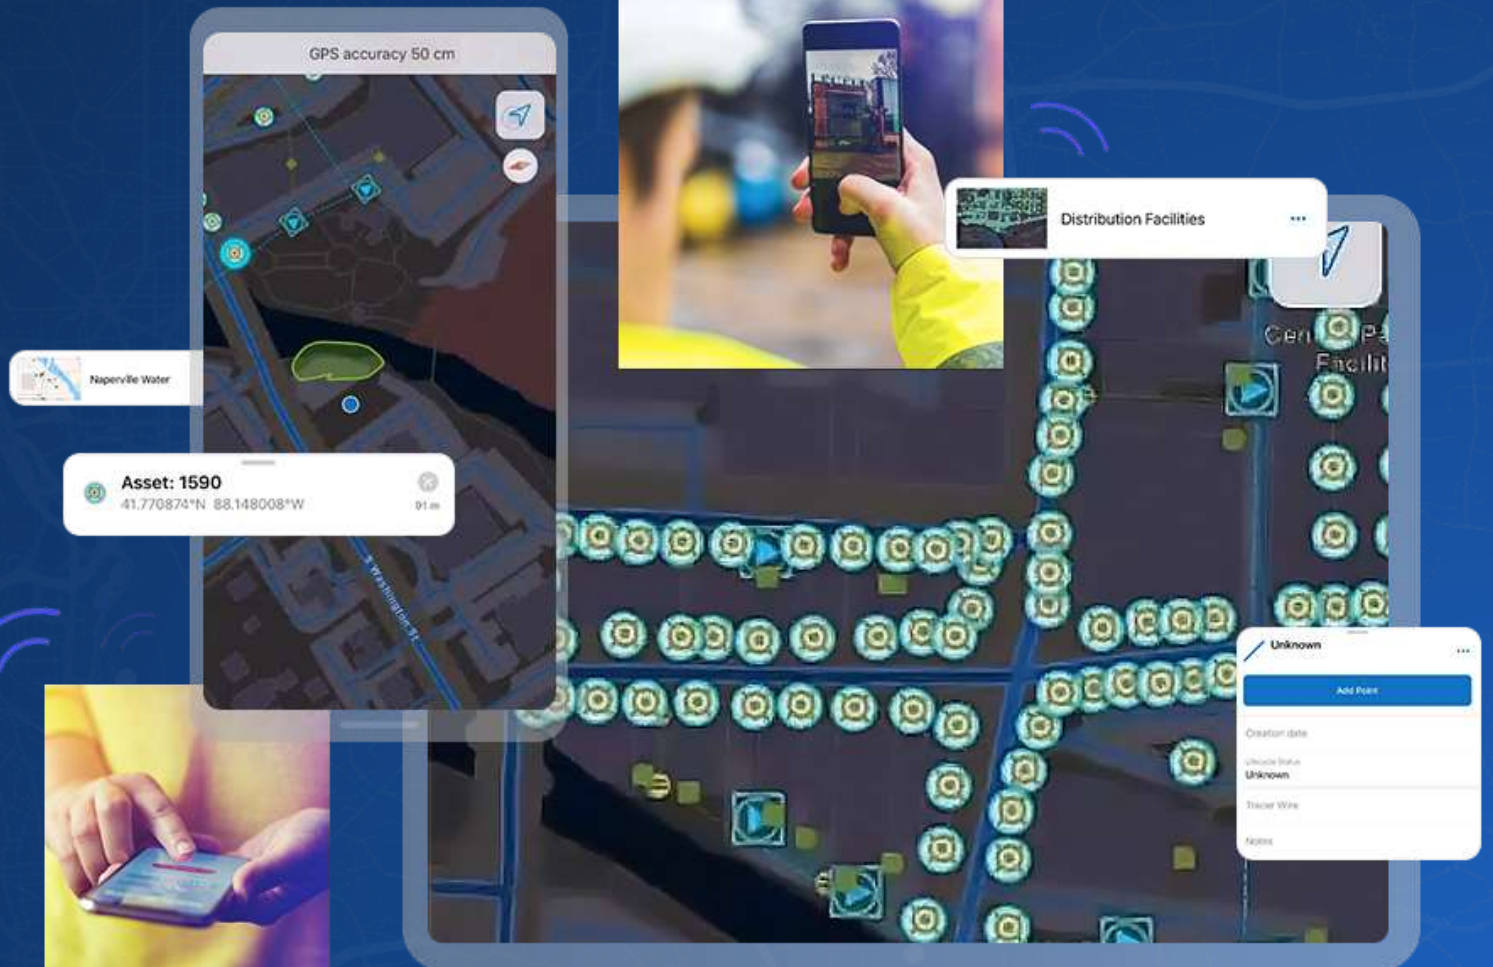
GPS accuracy 50 cm

Naperville Water

Asset: 1590
41.770874°N 88.148008°W
91 m

S Washington St

Distribution Facilities

Cen
Facilit

Unknown
Add Point
Creation date
Lifecycle Status
Unknown
Tracer Wire
Notes